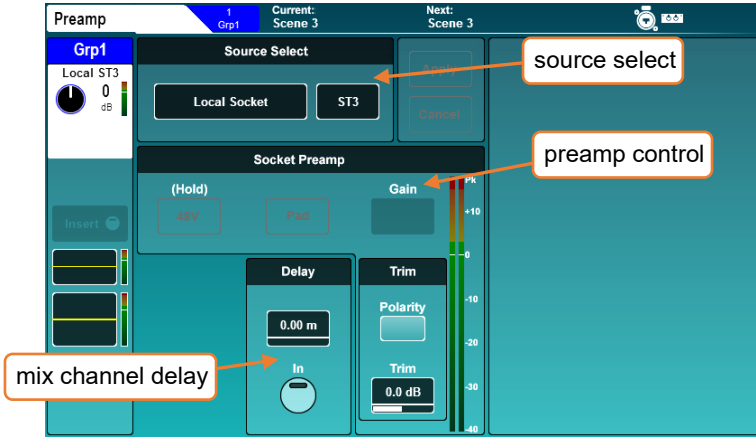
Preamp
1
Grp1
Current:
Scene 3
Next:
Scene 3

Grp1
Local ST3
0
dB

Source Select
Local Socket
ST3
Apply
Cancel

source select

Socket Preamp
(Hold)
48V
Pad
Gain

preamp control

Pk
+10
0
-10
-20
-30
-40

Insert

Delay
0.00 m
In

Trim
Polarity
Trim
0.0 dB

mix channel delay